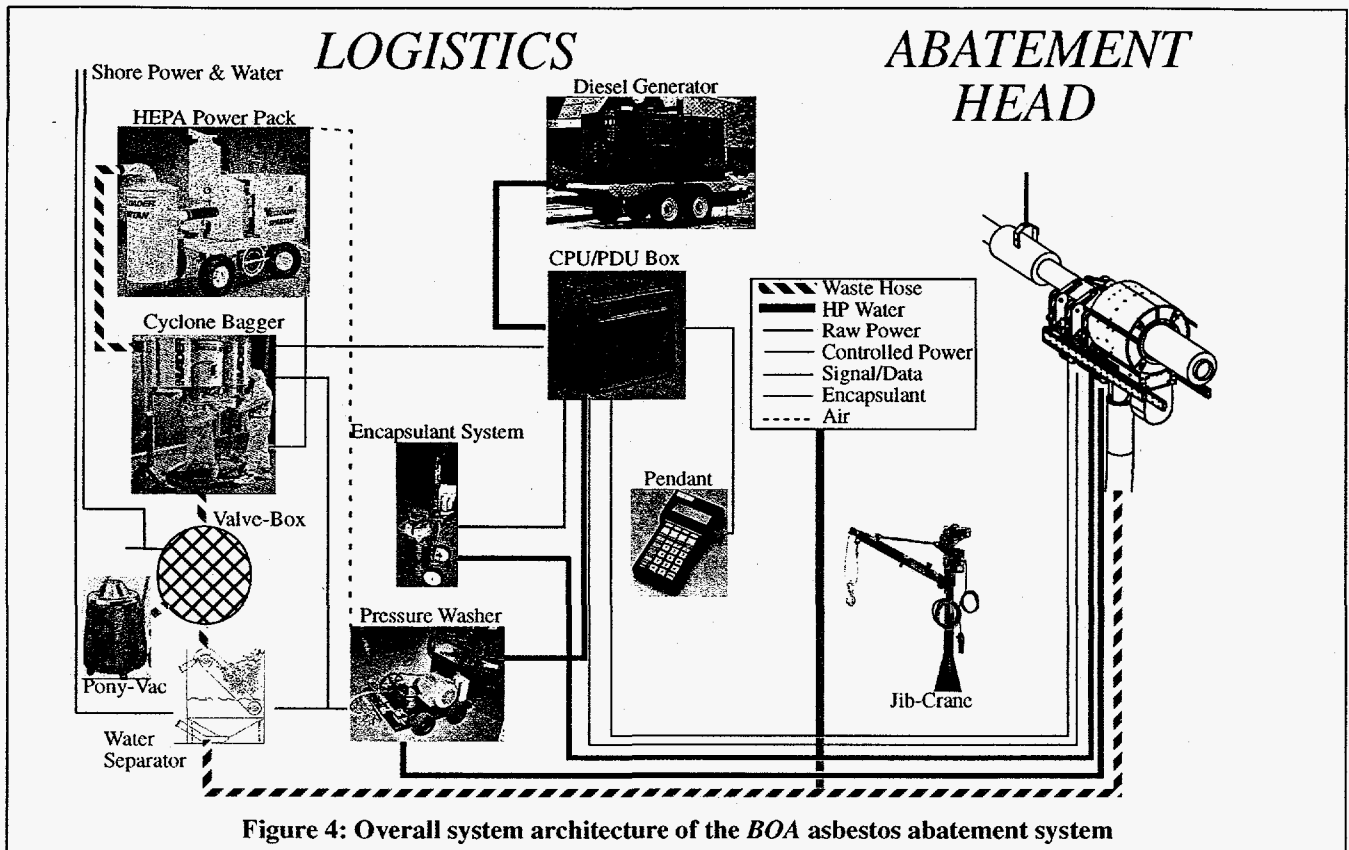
LOGISTICS

ABATEMENT HEAD

Shore Power & Water

HEPA Power Pack

Diesel Generator

CPU/PDU Box

Cyclone Bagger

Waste Hose
HP Water
Raw Power
Controlled Power
Signal/Data
Encapsulant
Air

Encapsulant System

Pendant

Valve-Box

Pony-Vac

Pressure Washer

Jib-Crane

Water Separator

Figure 4: Overall system architecture of the BOA asbestos abatement system